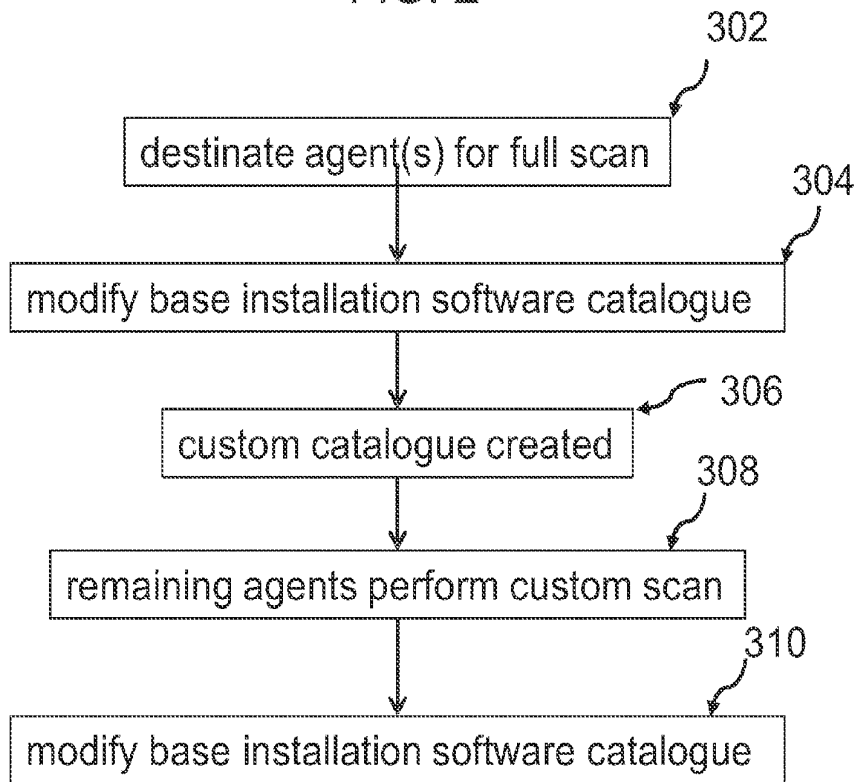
302

destinate agent(s) for full scan

304

modify base installation software catalogue

306

custom catalogue created

308

remaining agents perform custom scan

310

modify base installation software catalogue